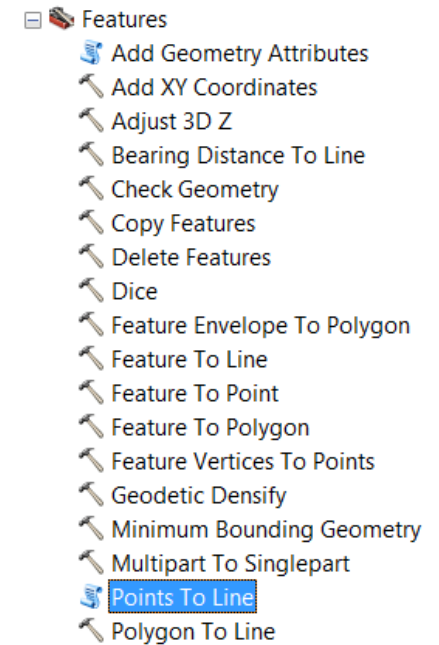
Features
Add Geometry Attributes
Add XY Coordinates
Adjust 3D Z
Bearing Distance To Line
Check Geometry
Copy Features
Delete Features
Dice
Feature Envelope To Polygon
Feature To Line
Feature To Point
Feature To Polygon
Feature Vertices To Points
Geodetic Densify
Minimum Bounding Geometry
Multipart To Singlepart
Points To Line
Polygon To Line